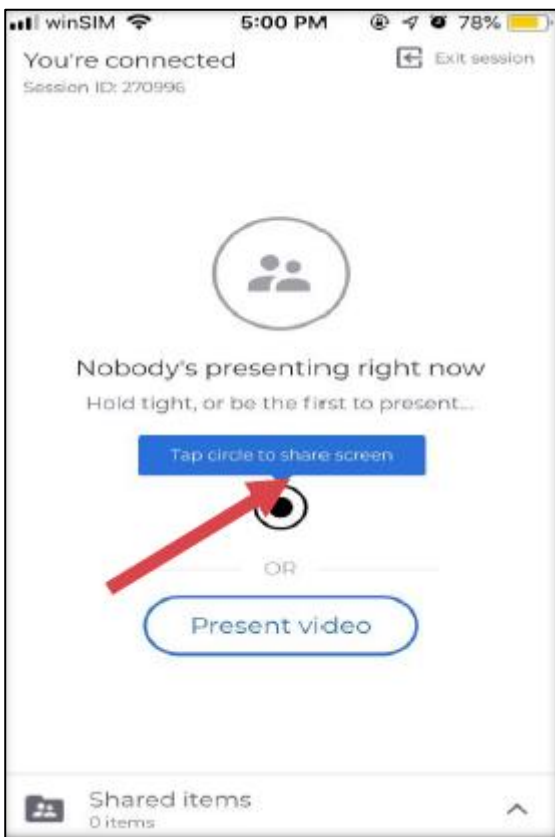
winSIM 5:00 PM 78%

You're connected
Session ID: 270996

Exit session

Nobody's presenting right now
Hold tight, or be the first to present...

Tap circle to share screen

OR

Present video

Shared items
0 items